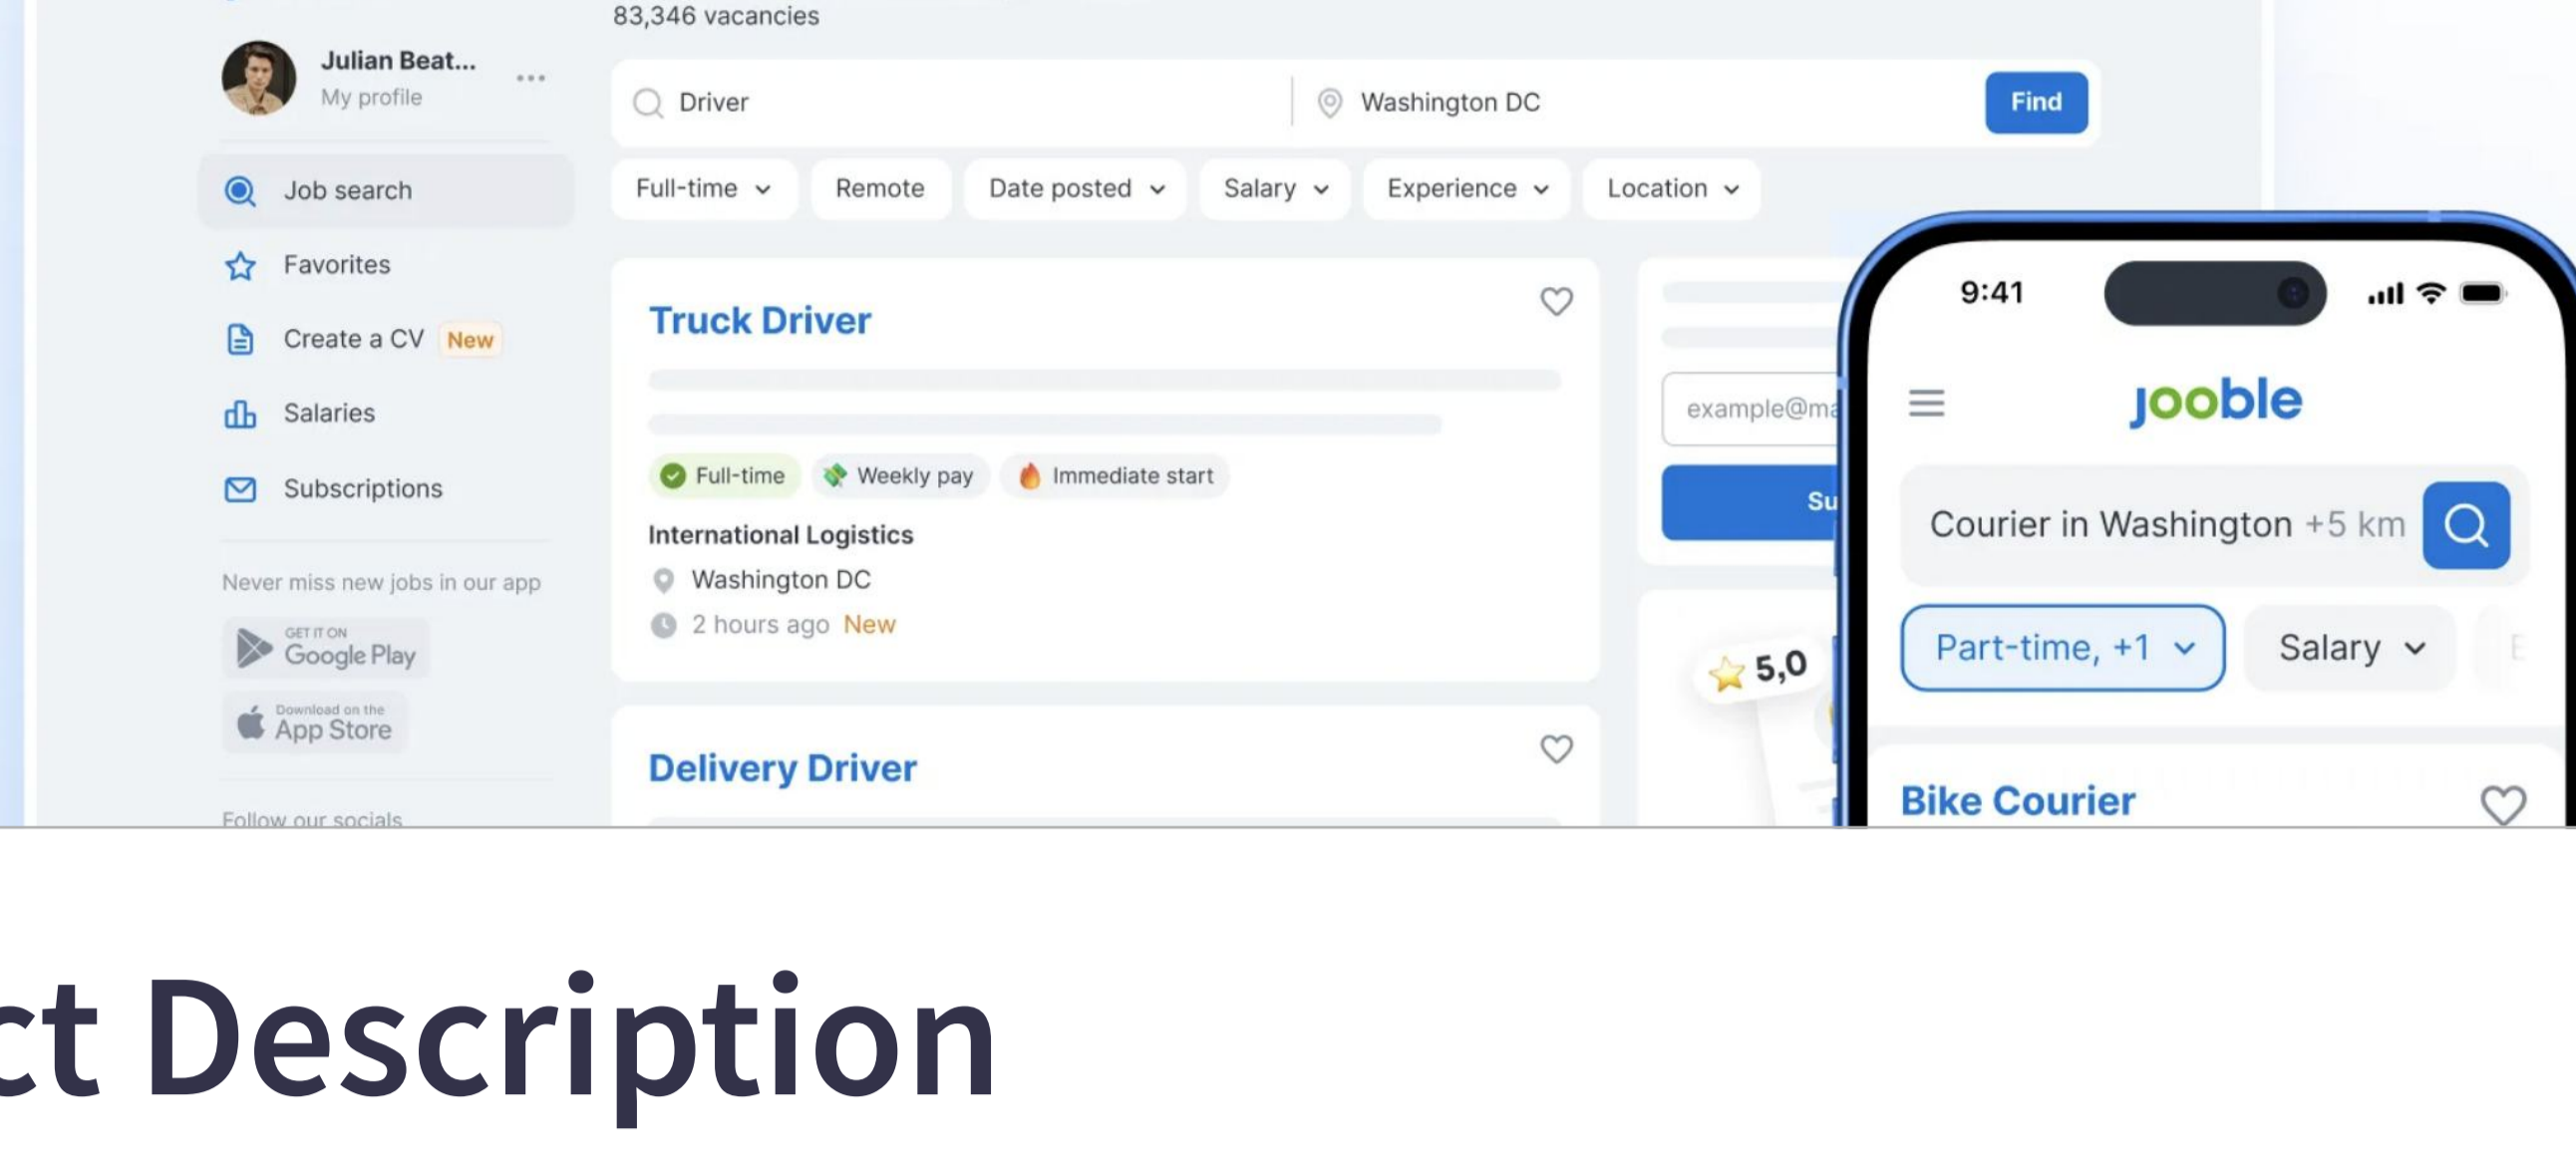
83,346 vacancies

Julian Beat...
My profile

Job search
Favorites
Create a CV New
Salaries
Subscriptions

Never miss new jobs in our app

GET IT ON Google Play

Download on the App Store

Follow our socials

Driver
Washington DC
Find

Full-time
Remote
Date posted
Salary
Experience
Location

Truck Driver

Full-time
Weekly pay
Immediate start

International Logistics
Washington DC
2 hours ago New

Delivery Driver

example@ma
Su

5,0

9:41

jooble

Courier in Washington +5 km

Part-time, +1
Salary

Bike Courier

ct Description